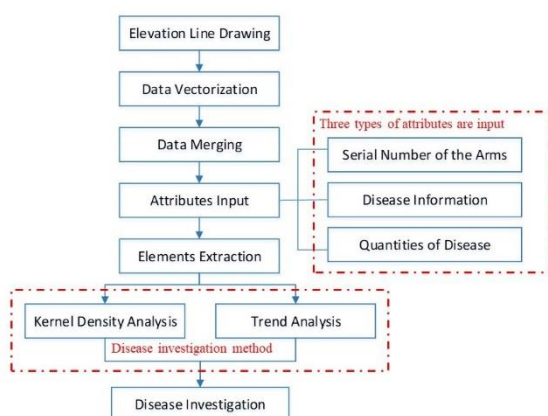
Elevation Line Drawing

Data Vectorization

Data Merging

Three types of attributes are input

Serial Number of the Arms

Attributes Input

Disease Information

Quantities of Disease

Elements Extraction

Kernel Density Analysis

Trend Analysis

Disease investigation method

Disease Investigation